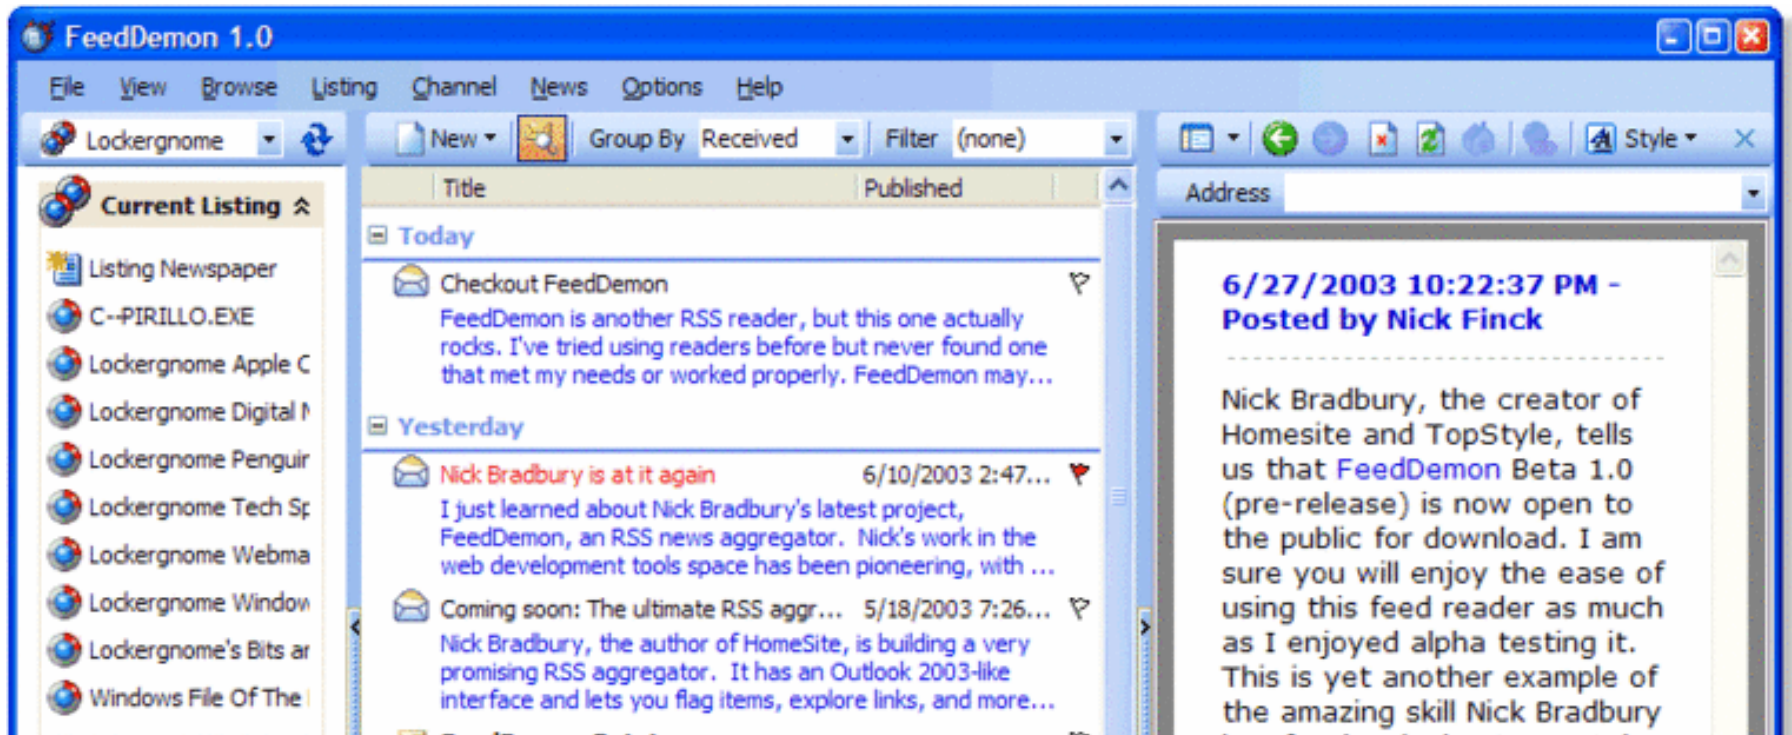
FeedDemon 1.0

File View Browse Listing Channel News Options Help

Lockergnome

Current Listing

Listing Newspaper
C--PIRILLO.EXE
Lockergnome Apple C
Lockergnome Digital I
Lockergnome Penguir
Lockergnome Tech Sp
Lockergnome Webma
Lockergnome Window
Lockergnome's Bits ar
Windows File Of The

New Group By Received Filter (none)

| Title | Published |
|---|---|

Today

Checkout FeedDemon
FeedDemon is another RSS reader, but this one actually rocks. I've tried using readers before but never found one that met my needs or worked properly. FeedDemon may...

Yesterday

Nick Bradbury is at it again 6/10/2003 2:47...
I just learned about Nick Bradbury's latest project, FeedDemon, an RSS news aggregator. Nick's work in the web development tools space has been pioneering, with ...

Coming soon: The ultimate RSS aggr... 5/18/2003 7:26...
Nick Bradbury, the author of HomeSite, is building a very promising RSS aggregator. It has an Outlook 2003-like interface and lets you flag items, explore links, and more...

Style

Address

6/27/2003 10:22:37 PM - Posted by Nick Finck

Nick Bradbury, the creator of Homesite and TopStyle, tells us that FeedDemon Beta 1.0 (pre-release) is now open to the public for download. I am sure you will enjoy the ease of using this feed reader as much as I enjoyed alpha testing it. This is yet another example of the amazing skill Nick Bradbury